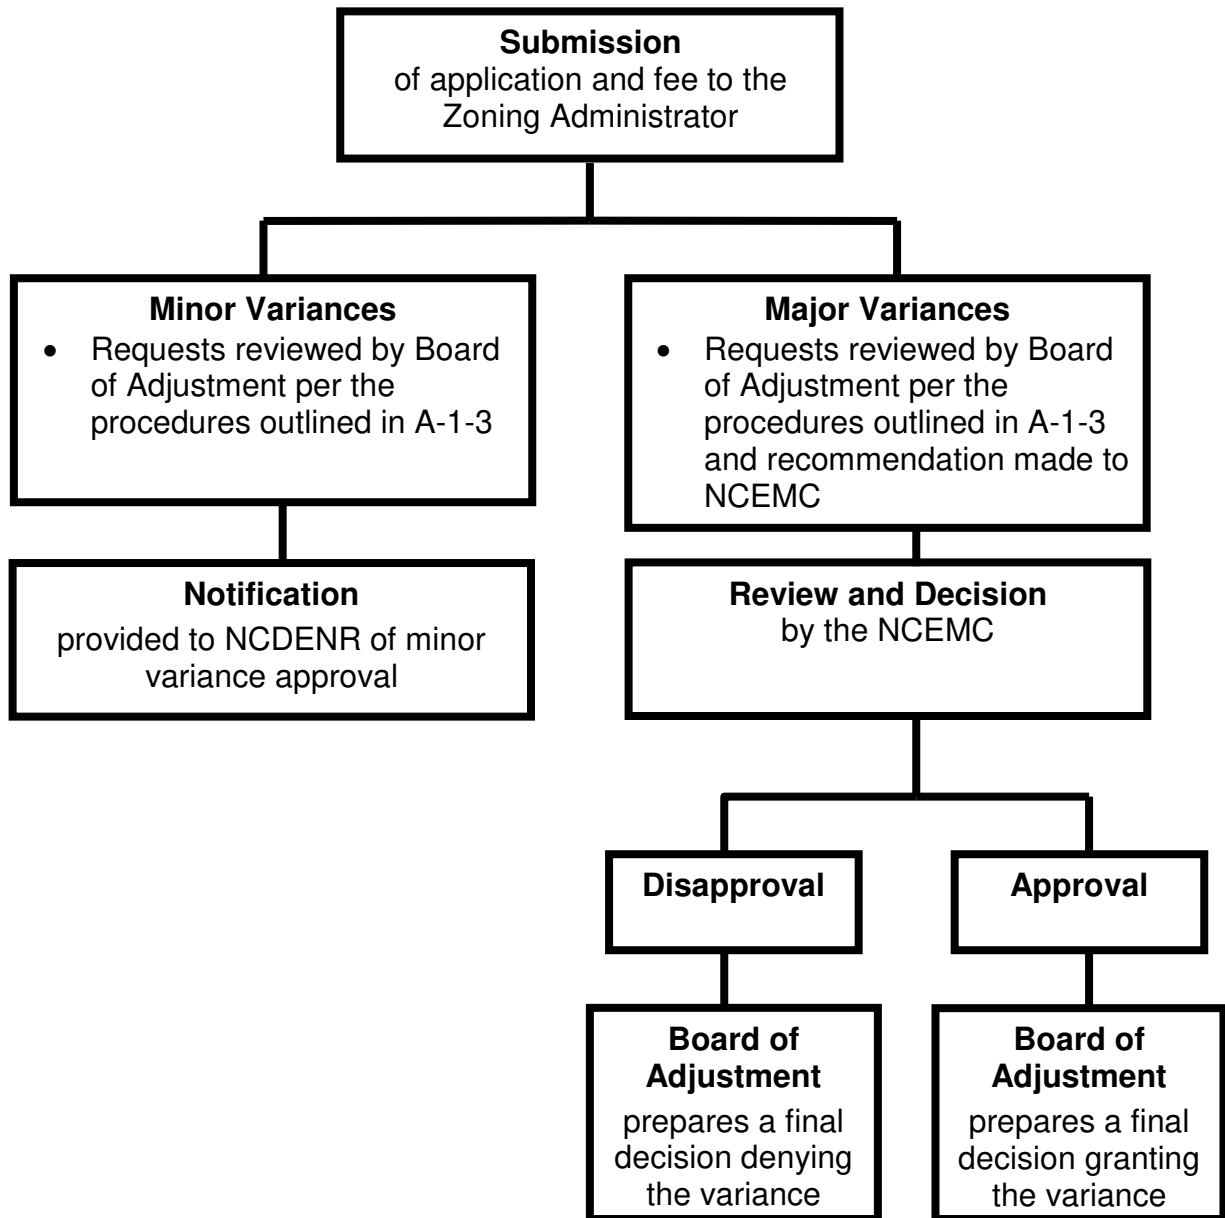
**Submission**
of application and fee to the Zoning Administrator

**Minor Variances**
- Requests reviewed by Board of Adjustment per the procedures outlined in A-1-3

**Notification**
provided to NCDENR of minor variance approval

**Major Variances**
- Requests reviewed by Board of Adjustment per the procedures outlined in A-1-3 and recommendation made to NCEMC

**Review and Decision**
by the NCEMC

**Disapproval**

**Board of Adjustment**
prepares a final decision denying the variance

**Approval**

**Board of Adjustment**
prepares a final decision granting the variance